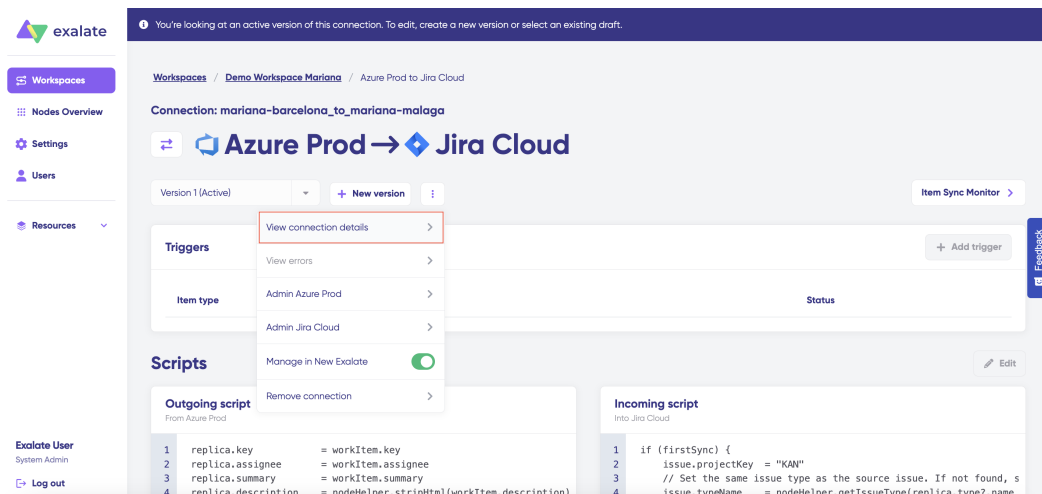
exalate

Workspaces
Nodes Overview
Settings
Users
Resources

Exalate User
System Admin
Log out

You're looking at an active version of this connection. To edit, create a new version or select an existing draft.

Workspaces / Demo Workspace Mariana / Azure Prod to Jira Cloud

Connection: mariana-barcelona_to_mariana-malaga

Azure Prod → Jira Cloud

Version 1 (Active)
+ New version
Item Sync Monitor

View connection details
View errors
Admin Azure Prod
Admin Jira Cloud
Manage in New Exalate
Remove connection

Triggers
+ Add trigger
Item type
Status

Feedback

Scripts
Edit

Outgoing script
From Azure Prod

1 replica.key = workItem.key
2 replica.assignee = workItem.assignee
3 replica.summary = workItem.summary
4 replica.description = nodeHelper.stripHtml(workItem.description)

Incoming script
Into Jira Cloud

1 if (firstSync) {
2 issue.projectKey = "KAN"
3 // Set the same issue type as the source issue. If not found, s
4 issue.typeName = nodeHelper.getIssueType(replica.type?.name